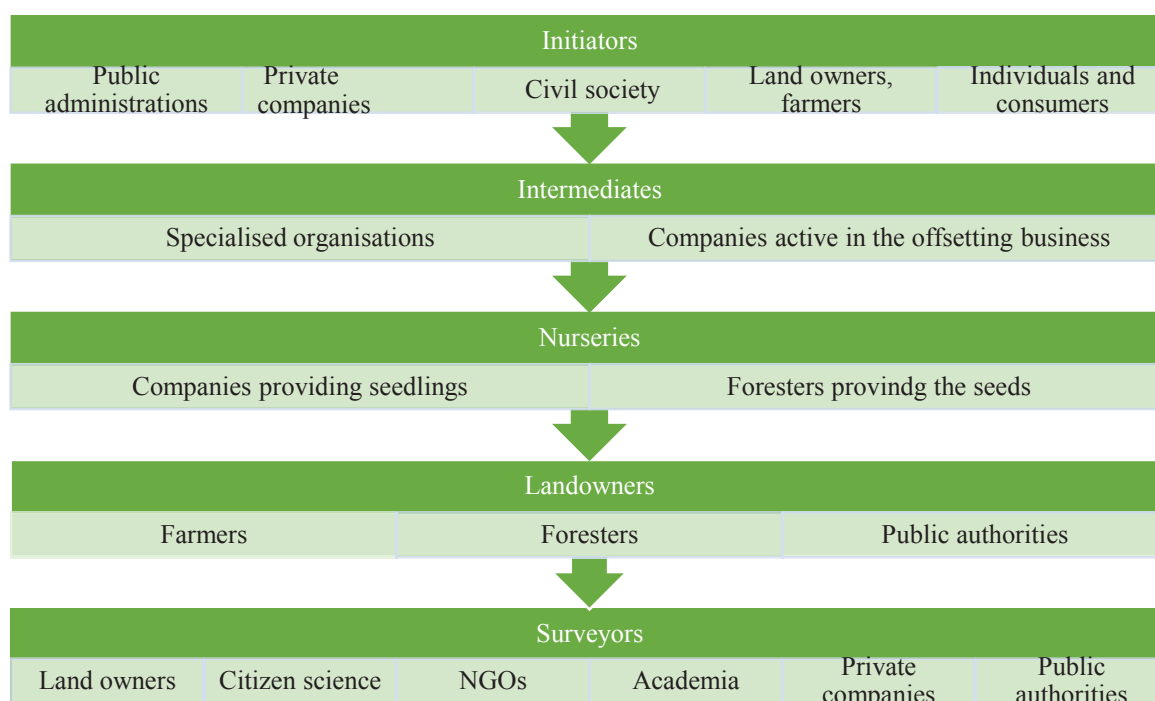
Initiators

| Public administrations | Private companies | Civil society | Land owners, farmers | Individuals and consumers |
|---|---|---|---|---|

Intermediates

| Specialised organisations | Companies active in the offsetting business |
|---|---|

Nurseries

| Companies providing seedlings | Foresters provindg the seeds |
|---|---|

Landowners

| Farmers | Foresters | Public authorities |
|---|---|---|

Surveyors

| Land owners | Citizen science | NGOs | Academia | Private companies | Public authorities |
|---|---|---|---|---|---|